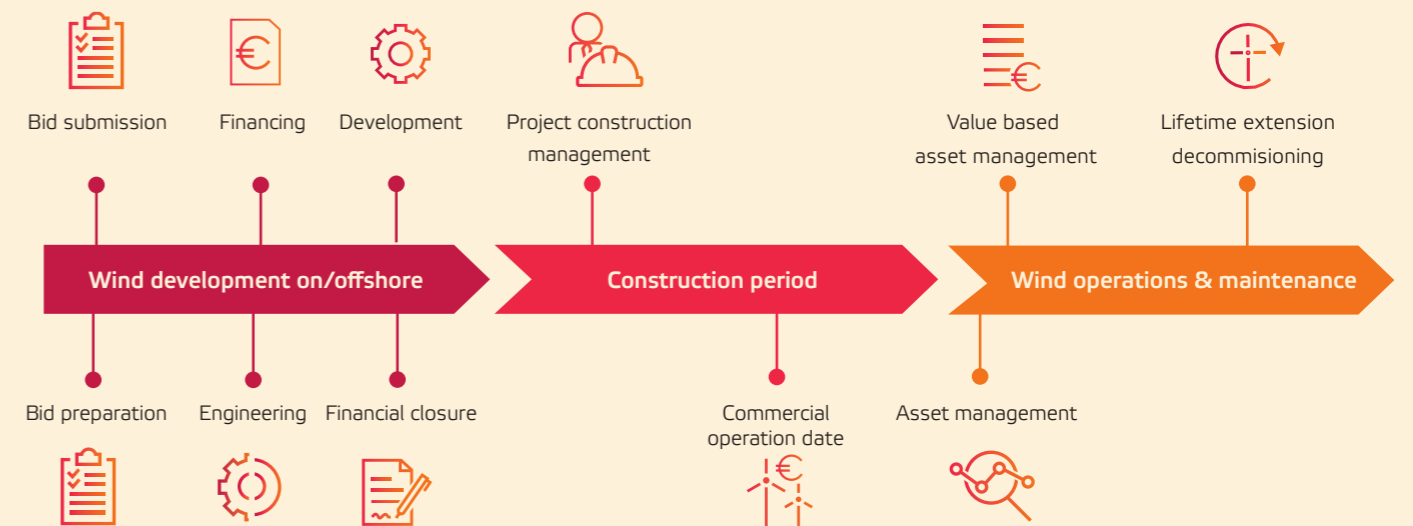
Bid submission

Financing

Development

Project construction management

Value based asset management

Lifetime extension decommisioning

Wind development on/offshore

Construction period

Wind operations & maintenance

Bid preparation

Engineering

Financial closure

Commercial operation date

Asset management